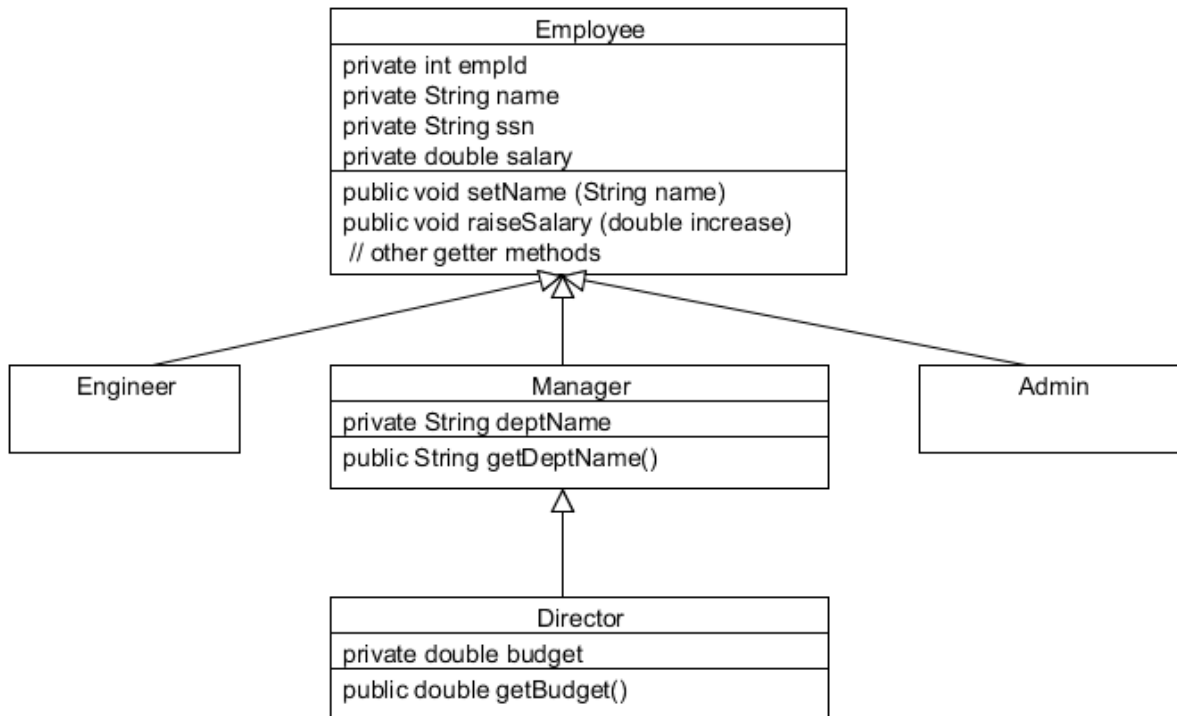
Employee

private int empId
private String name
private String ssn
private double salary

public void setName (String name)
public void raiseSalary (double increase)
// other getter methods

Engineer

Manager

private String deptName

public String getDeptName()

Admin

Director

private double budget

public double getBudget()